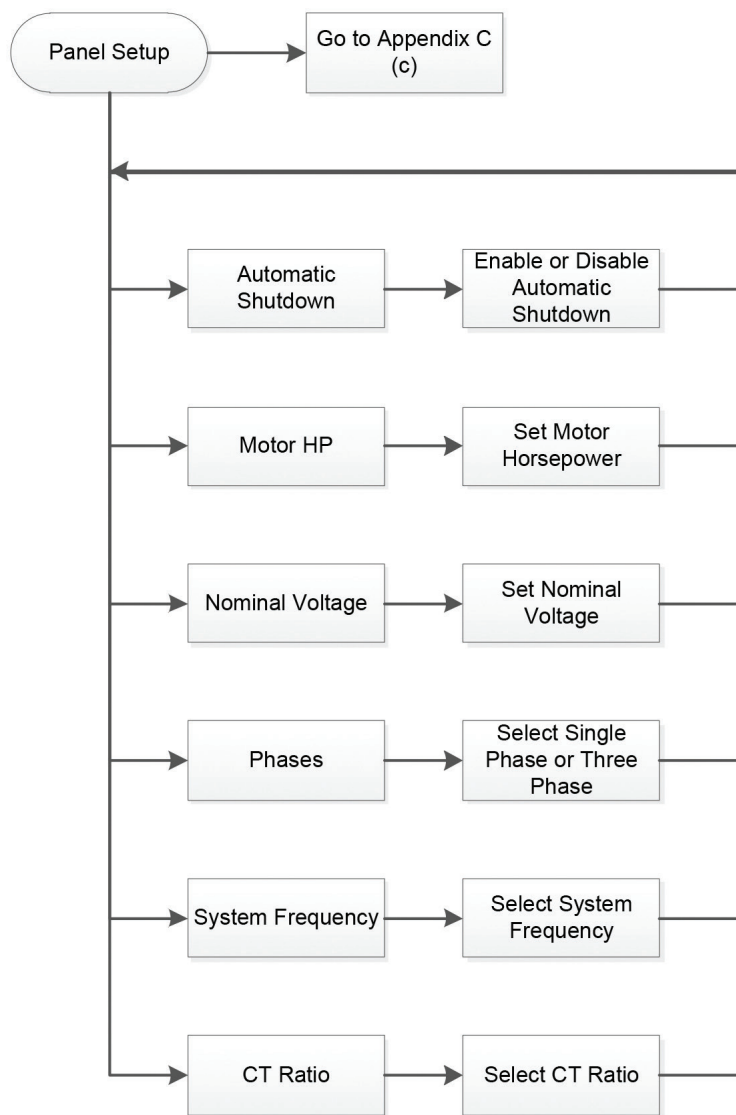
Panel Setup

Go to Appendix C (c)

Automatic Shutdown

Enable or Disable Automatic Shutdown

Motor HP

Set Motor Horsepower

Nominal Voltage

Set Nominal Voltage

Phases

Select Single Phase or Three Phase

System Frequency

Select System Frequency

CT Ratio

Select CT Ratio